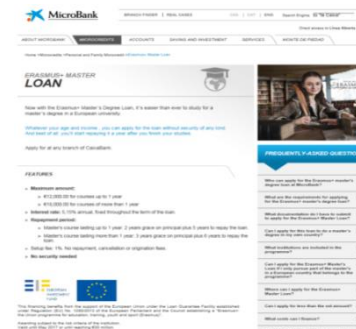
MicroBank

ERASMUS+ MASTER
LOAN

Now with the Erasmus+ Master's Degree Loan, it's easier than ever to study for a master's degree in a European university.

Whatever your age and income, you can apply for the loan without security of any kind. And best of all, you'll start repaying it a year after you finish your studies.

Apply for at any branch of CaixaBank.

FEATURES

• Maximum amount:
◦ €12,000.00 for courses up to 1 year
◦ €18,000.00 for courses of more than 1 year
• Interest rate: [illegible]
• Repayment period:
◦ Master's course lasting up to 1 year: 2 years grace on principal plus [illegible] years to repay the loan.
◦ Master's course lasting more than 1 year: 1 years grace on principal plus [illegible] years to repay the loan.
• Setup fee: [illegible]
• No security needed

FREQUENTLY ASKED QUESTIONS

ABOUT MICROBANK | MICROCREDITS | ACCOUNTS | SAVING AND INVESTMENT | SERVICES | MONTE DE PIEDAD

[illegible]